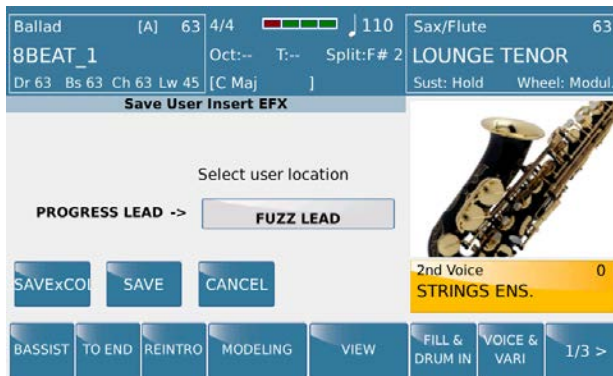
Ballad [A] 63
8BEAT_1
Dr 63 Bs 63 Ch 63 Lw 45
4/4 ♩110
Oct:-- T:-- Split:F# 2
[C Maj ]
Sax/Flute 63
LOUNGE TENOR
Sust: Hold Wheel: Modul.

Save User Insert EFX

Select user location

PROGRESS LEAD ->
FUZZ LEAD

SAVExCOL
SAVE
CANCEL

2nd Voice 0
STRINGS ENS.

BASSIST
TO END
REINTRO
MODELING
VIEW
FILL & DRUM IN
VOICE & VARI
1/3 >